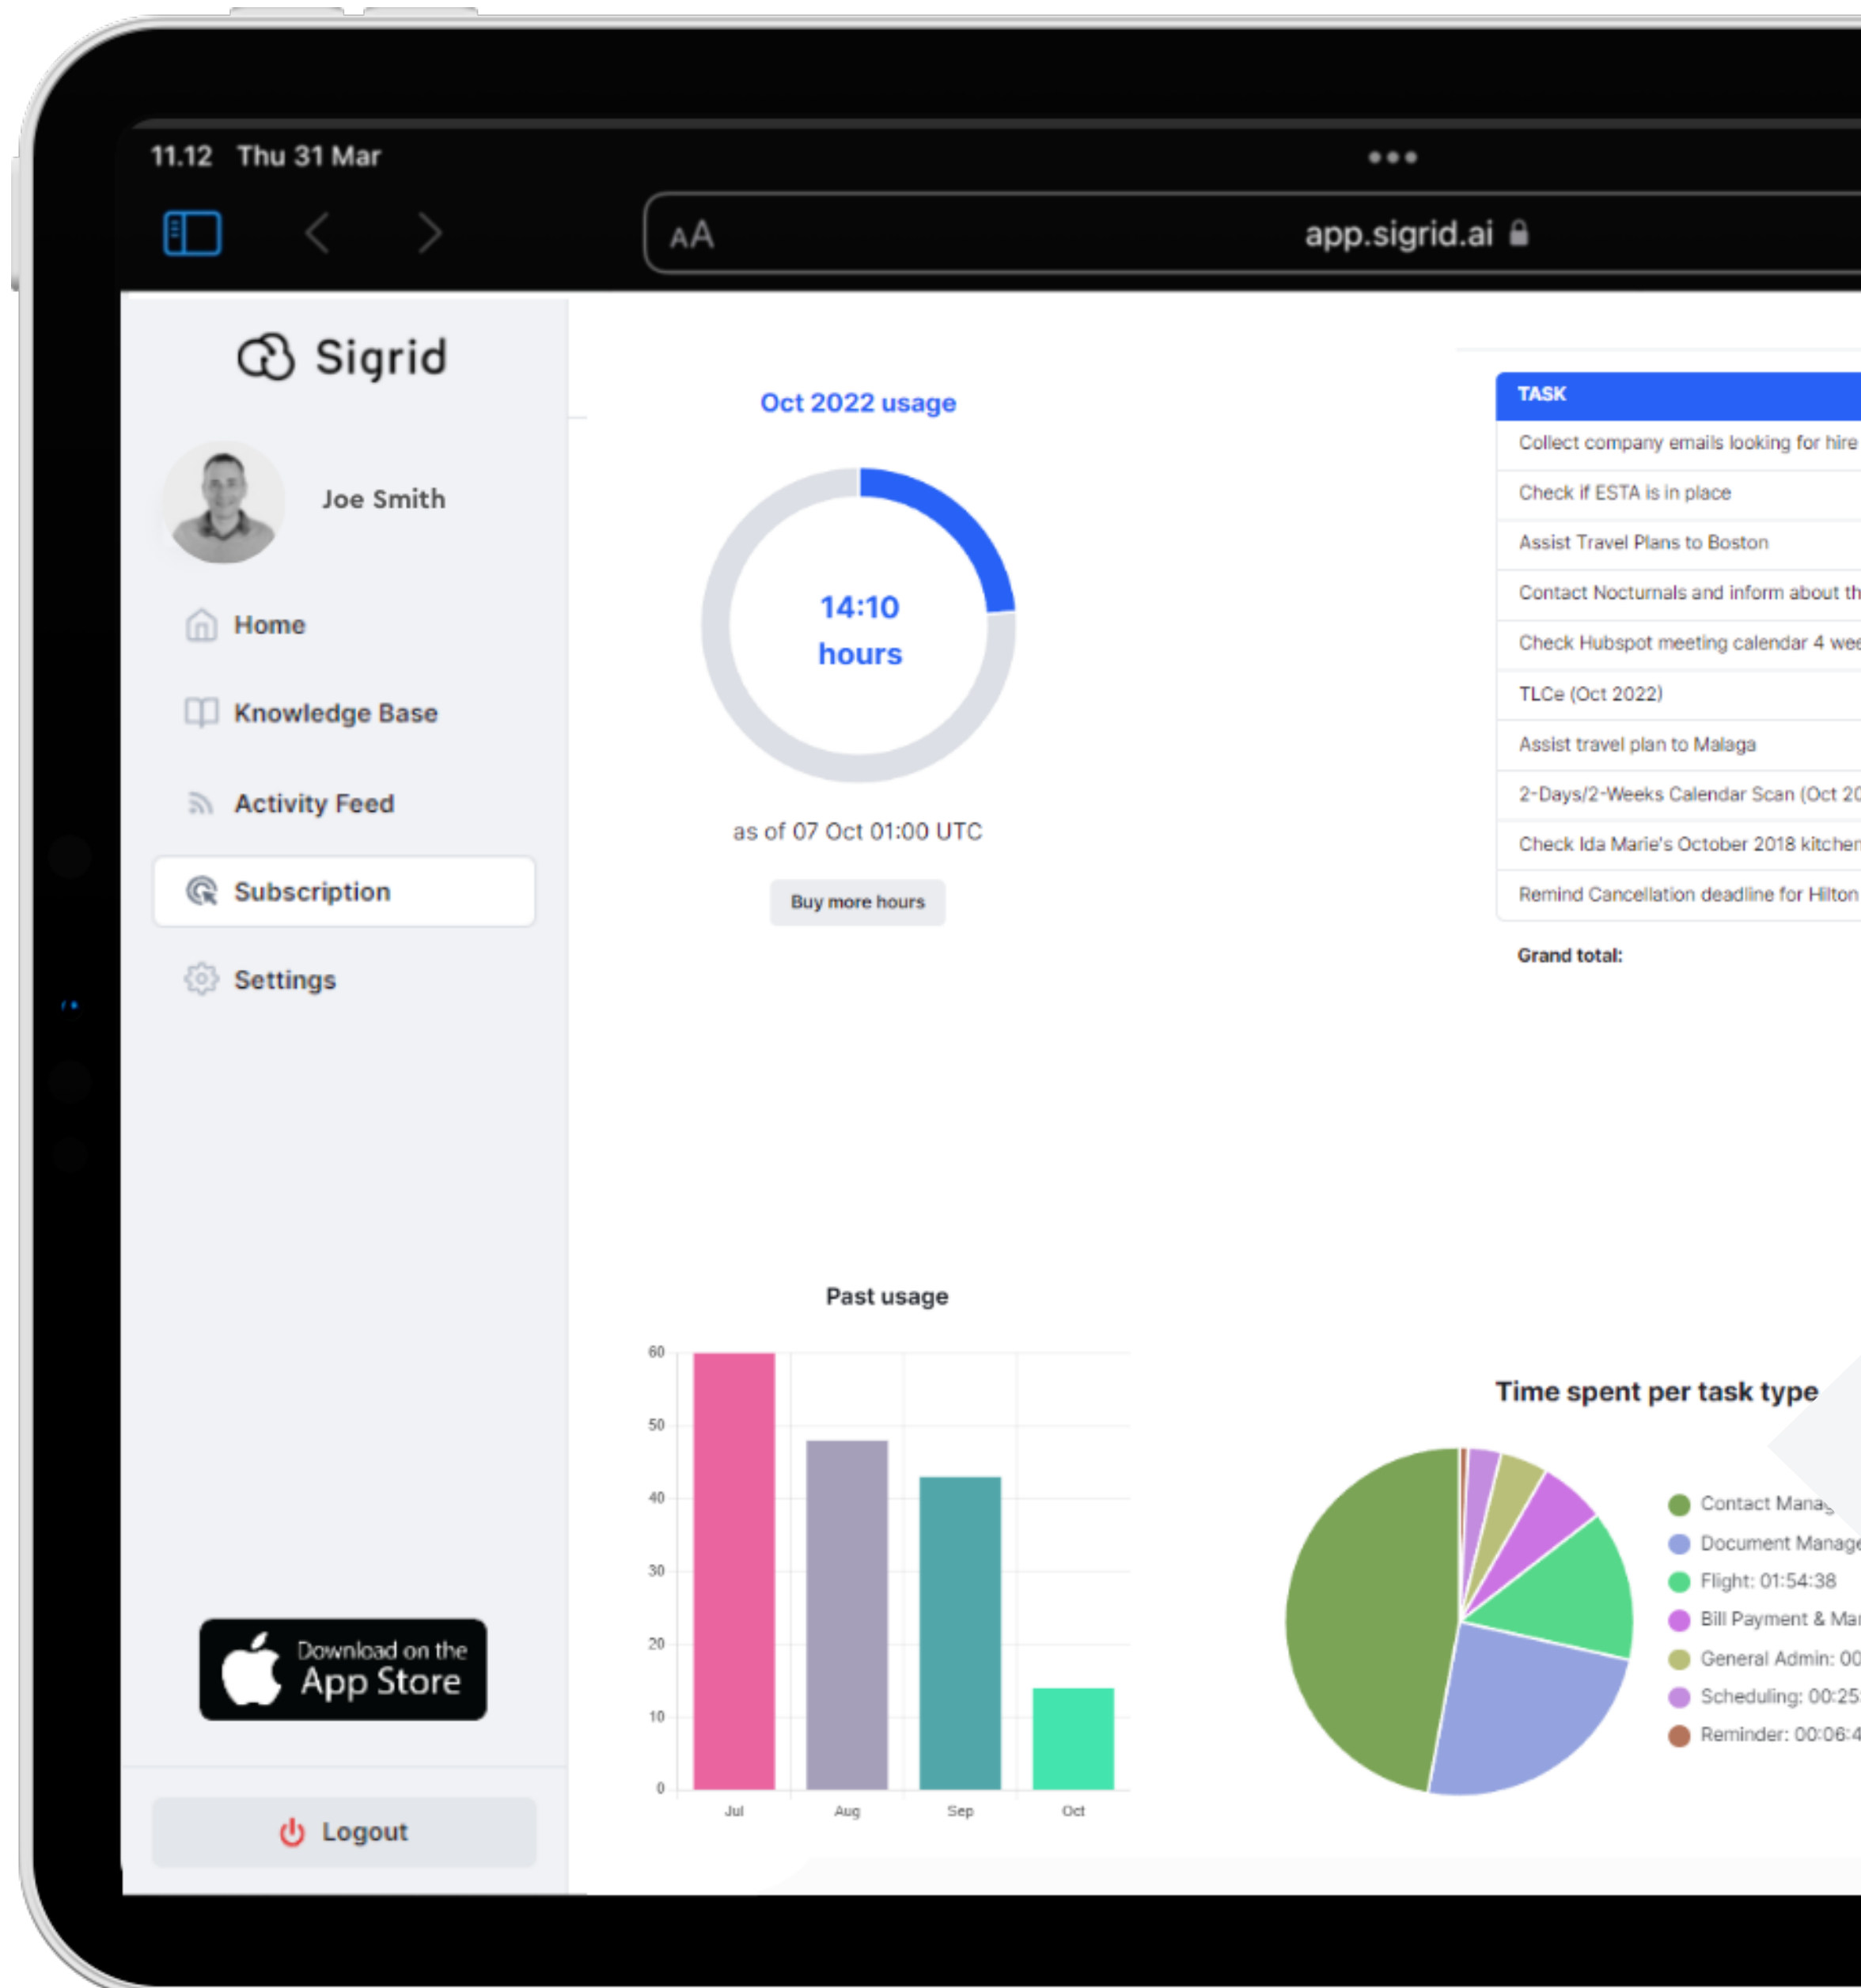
11.12 Thu 31 Mar

AA app.sigrid.ai

Sigrid

Joe Smith

Home

Knowledge Base

Activity Feed

Subscription

Settings

Download on the App Store

Logout

Oct 2022 usage

14:10 hours

as of 07 Oct 01:00 UTC

Buy more hours

| TASK |
|---|
| Collect company emails looking for hire |
| Check if ESTA is in place |
| Assist Travel Plans to Boston |
| Contact Nocturnals and inform about th |
| Check Hubspot meeting calendar 4 wee |
| TLCe (Oct 2022) |
| Assist travel plan to Malaga |
| 2-Days/2-Weeks Calendar Scan (Oct 20 |
| Check Ida Marie's October 2018 kitchen |
| Remind Cancellation deadline for Hilton |

Grand total:

Past usage

60
50
40
30
20
10
0
Jul Aug Sep Oct

Time spent per task type

Contact Manag
Document Manage
Flight: 01:54:38
Bill Payment & Ma
General Admin: 00
Scheduling: 00:25
Reminder: 00:06:4